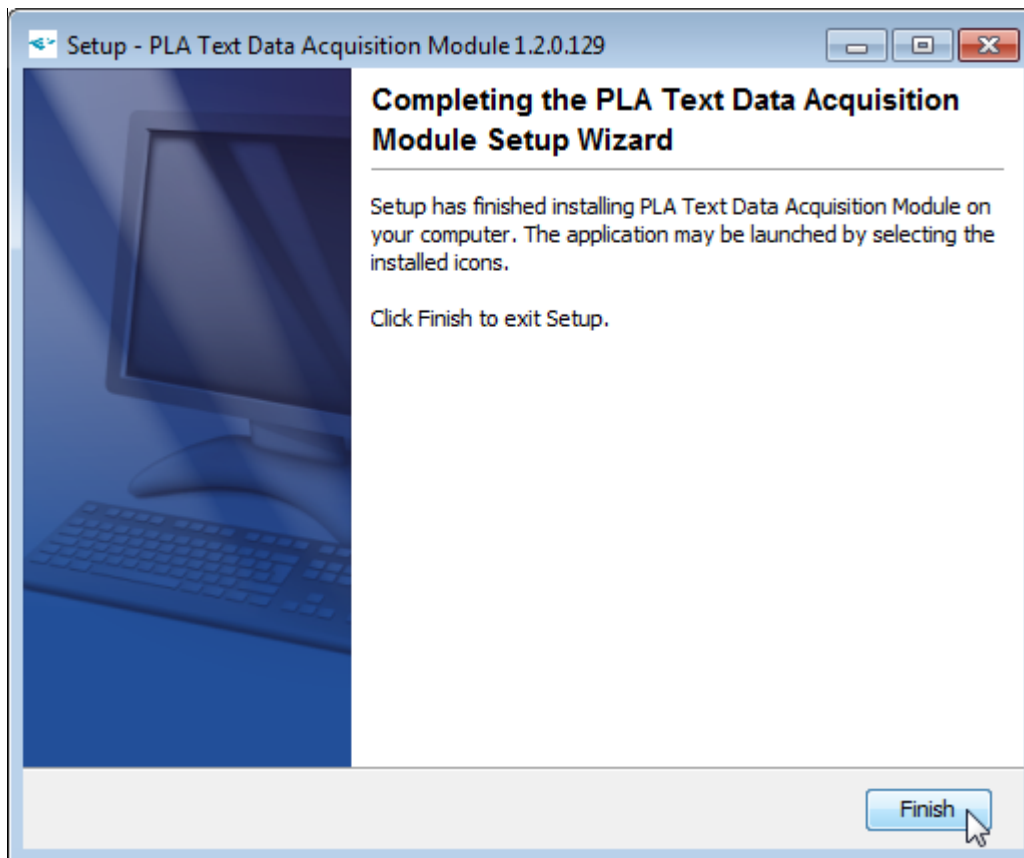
Setup - PLA Text Data Acquisition Module 1.2.0.129

Completing the PLA Text Data Acquisition Module Setup Wizard

Setup has finished installing PLA Text Data Acquisition Module on your computer. The application may be launched by selecting the installed icons.

Click Finish to exit Setup.

Finish